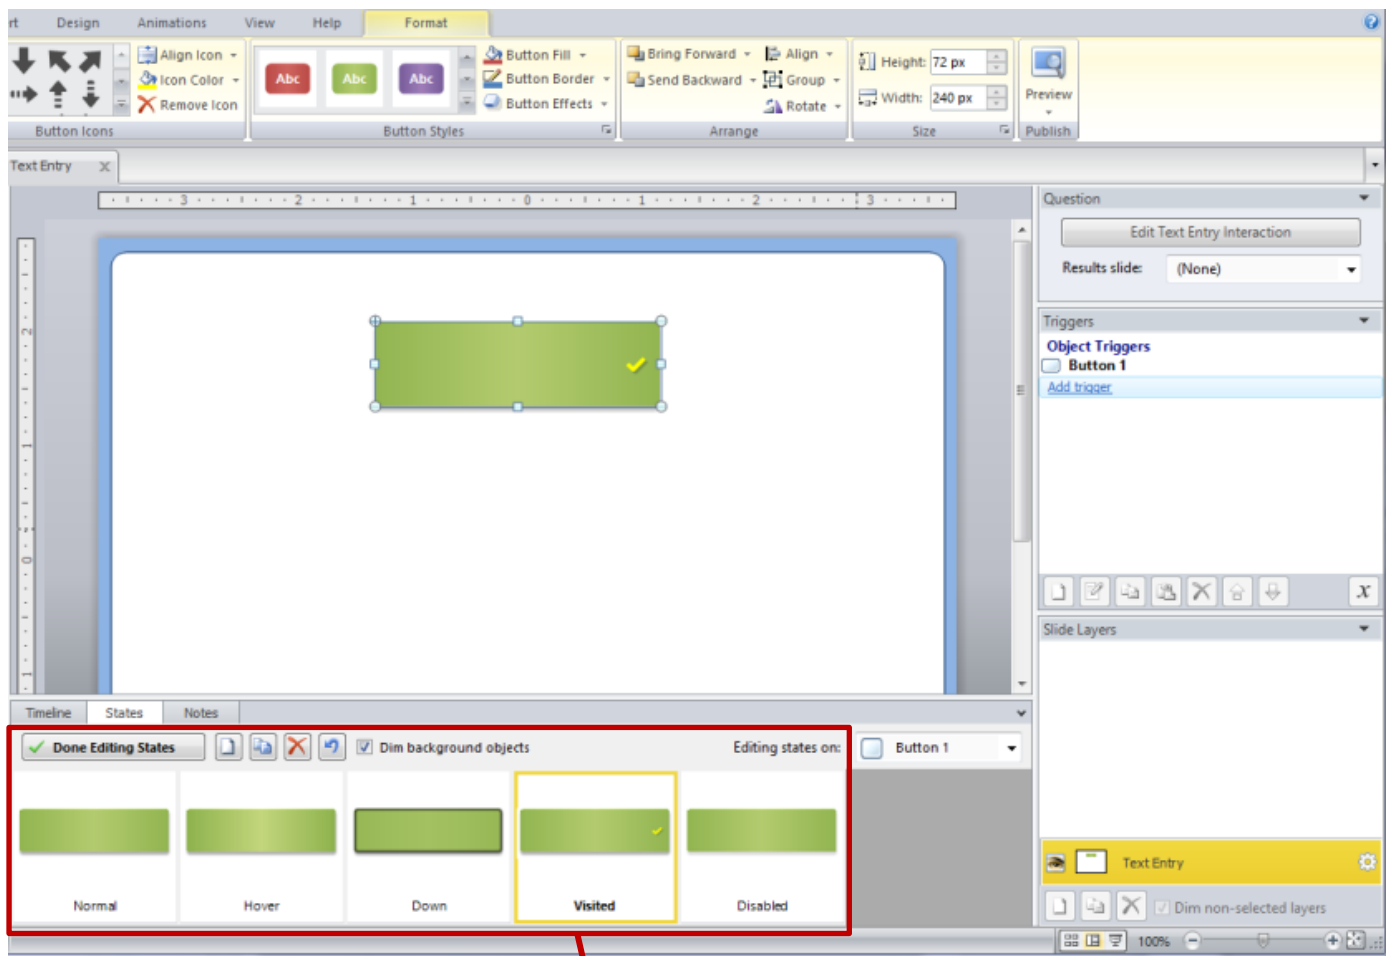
rt Design Animations View Help Format

Align Icon
Icon Color
Remove Icon
Button Icons

Abc Abc Abc
Button Fill
Button Border
Button Effects
Button Styles

Bring Forward
Send Backward
Align
Group
Rotate
Arrange

Height: 72 px
Width: 240 px
Size

Preview
Publish

Text Entry

Question
Edit Text Entry Interaction
Results slide: (None)

Triggers
Object Triggers
Button 1
Add trigger

Slide Layers

Text Entry
Dim non-selected layers

Timeline States Notes

Done Editing States
Dim background objects
Editing states on: Button 1

Normal
Hover
Down
Visited
Disabled

100%